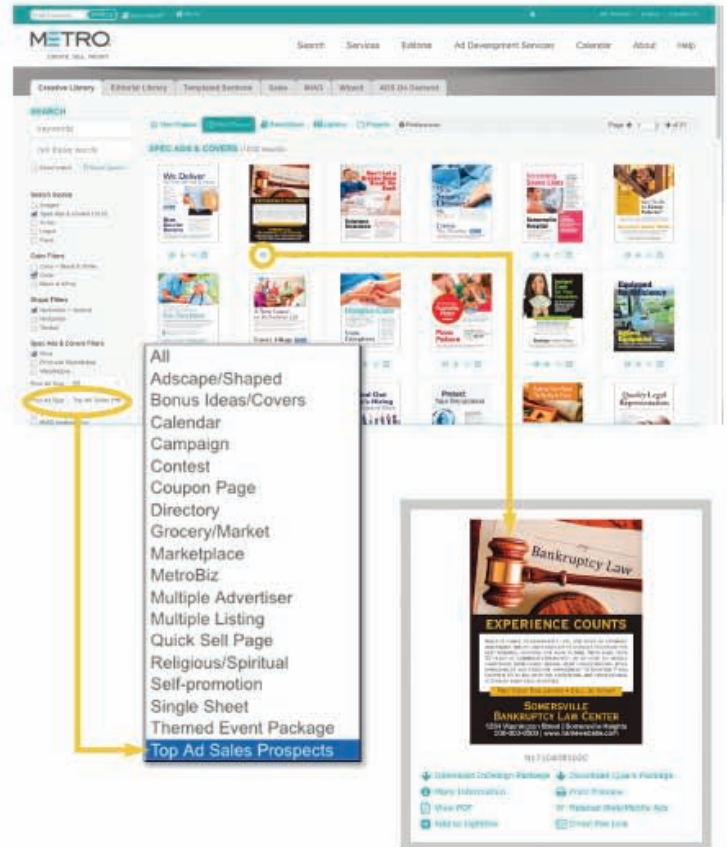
METRO
CREATE. SELL. PROFIT.

Search Services Editions Ad Development Services Calendar About Help

Creative Library Editorial Library Templated Sections Sales MAG Wizard ADS On Demand

SEARCH

SPEC ADS & COVERS

We Deliver

Somerville Hospital

Experience Counts

Pizza Palace

All
Adscape/Shaped
Bonus Ideas/Covers
Calendar
Campaign
Contest
Coupon Page
Directory
Grocery/Market
Marketplace
MetroBiz
Multiple Advertiser
Multiple Listing
Quick Sell Page
Religious/Spiritual
Self-promotion
Single Sheet
Themed Event Package
Top Ad Sales Prospects

Bankruptcy Law

EXPERIENCE COUNTS

SOMERSVILLE
BANKRUPTCY LAW CENTER

Download InDesign Package
Download Quark Package
More Information
Print Preview
View PDF
Related Web/Media Ads
Add to Lightbox
Email this Link